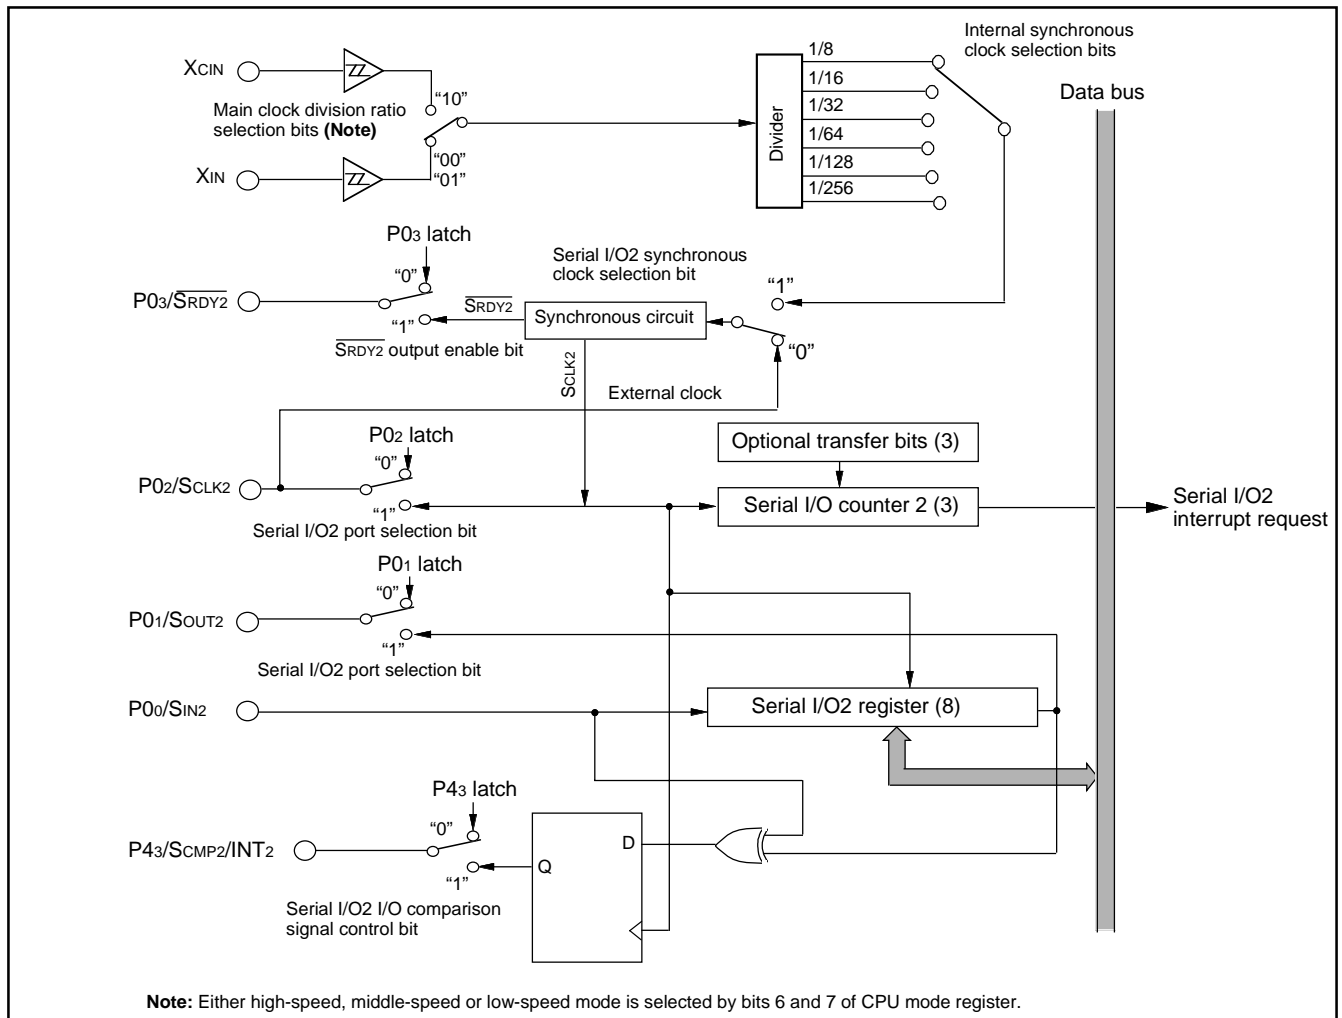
Internal synchronous clock selection bits

Data bus

XCIN

"10"

Main clock division ratio selection bits (Note)

"00"
"01"

XIN

Divider

1/8
1/16
1/32
1/64
1/128
1/256

P03 latch

Serial I/O2 synchronous clock selection bit

"0"

"1"

P03/$\overline{SRDY2}$

$\overline{SRDY2}$

Synchronous circuit

"1"

$\overline{SRDY2}$ output enable bit

"0"

SCLK2

External clock

P02 latch

Optional transfer bits (3)

"0"

P02/SCLK2

"1"

Serial I/O counter 2 (3)

Serial I/O2 interrupt request

Serial I/O2 port selection bit

P01 latch

"0"

P01/SOUT2

"1"

Serial I/O2 port selection bit

P00/SIN2

Serial I/O2 register (8)

P43 latch

D

"0"

P43/SCMP2/INT2

Q

"1"

Serial I/O2 I/O comparison signal control bit

Note: Either high-speed, middle-speed or low-speed mode is selected by bits 6 and 7 of CPU mode register.